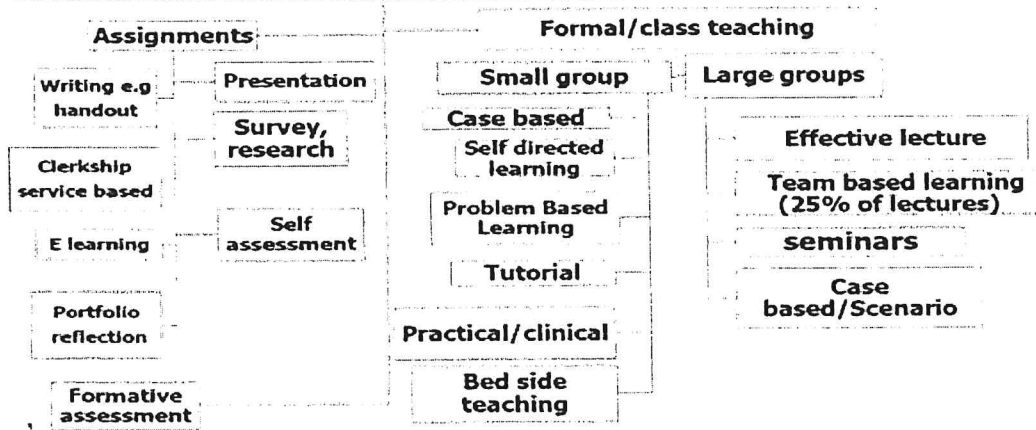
Assignments

Writing e.g handout

Presentation

Survey, research

Clerkship service based

E learning

Self assessment

Portfolio reflection

Formative assessment

Formal/class teaching

Small group

Large groups

Case based

Self directed learning

Problem Based Learning

Tutorial

Practical/clinical

Bed side teaching

Effective lecture

Team based learning (25% of lectures)

seminars

Case based/Scenario